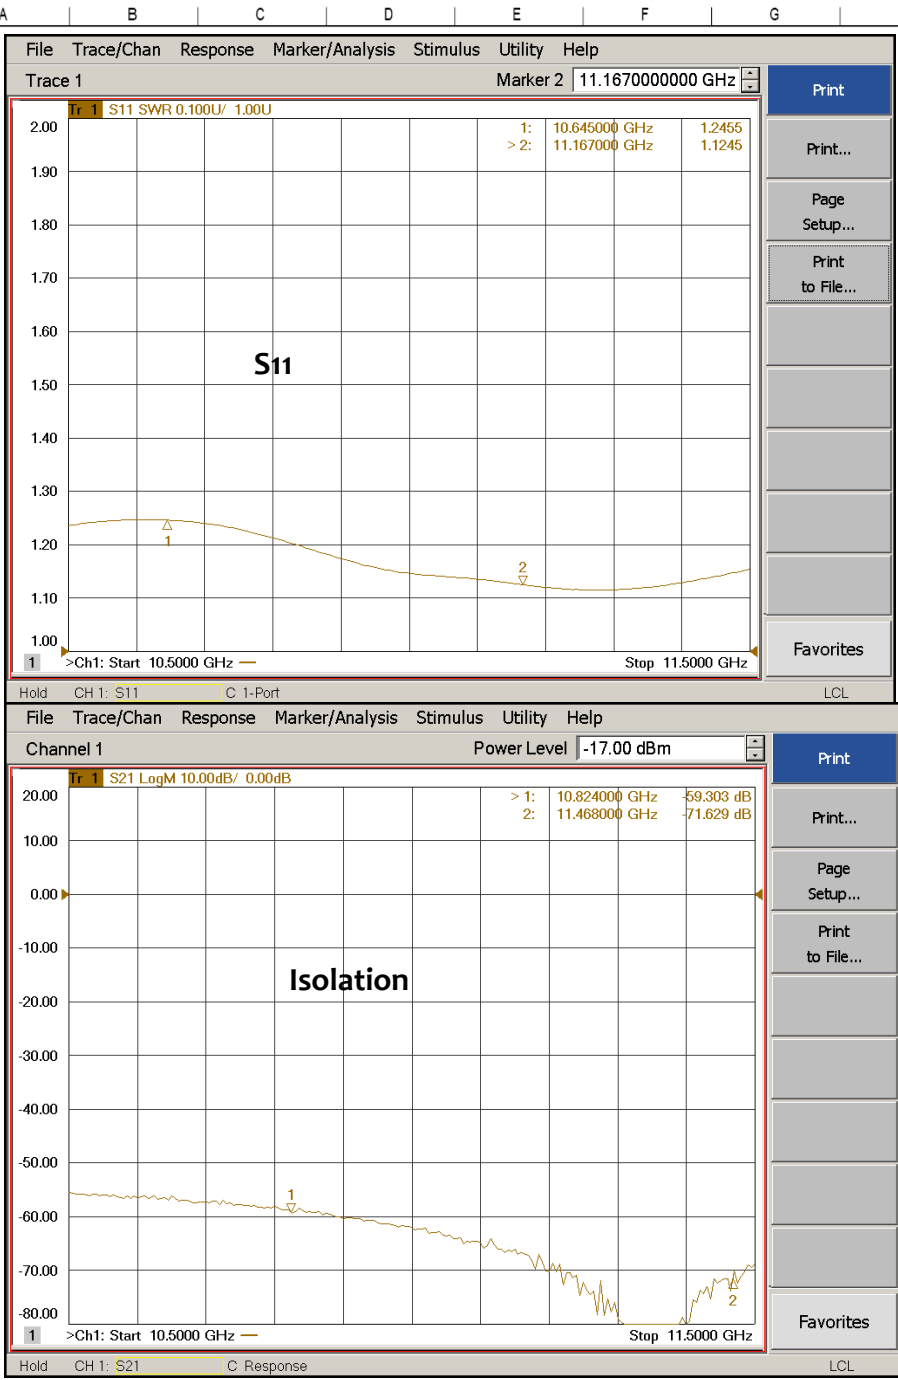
A B C D E F G

File Trace/Chan Response Marker/Analysis Stimulus Utility Help

Trace 1

Marker 2 11.1670000000 GHz

Print

Print...

Page Setup...

Print to File...

Favorites

Tr 1 S11 SWR 0.100U/ 1.00U

| | | |
|---|---|---|
| 1: | 10.645000 GHz | 1.2455 |
| > 2: | 11.167000 GHz | 1.1245 |

2.00
1.90
1.80
1.70
1.60
1.50
1.40
1.30
1.20
1.10
1.00

S11

1

2

1 >Ch1: Start 10.5000 GHz — Stop 11.5000 GHz

Hold CH 1: S11 C 1-Port LCL

File Trace/Chan Response Marker/Analysis Stimulus Utility Help

Channel 1

Power Level -17.00 dBm

Print

Print...

Page Setup...

Print to File...

Favorites

Tr 1 S21 LogM 10.00dB/ 0.00dB

| | | |
|---|---|---|
| > 1: | 10.824000 GHz | -59.303 dB |
| 2: | 11.468000 GHz | -71.629 dB |

20.00
10.00
0.00
-10.00
-20.00
-30.00
-40.00
-50.00
-60.00
-70.00
-80.00

Isolation

1

2

1 >Ch1: Start 10.5000 GHz — Stop 11.5000 GHz

Hold CH 1: S21 C Response LCL